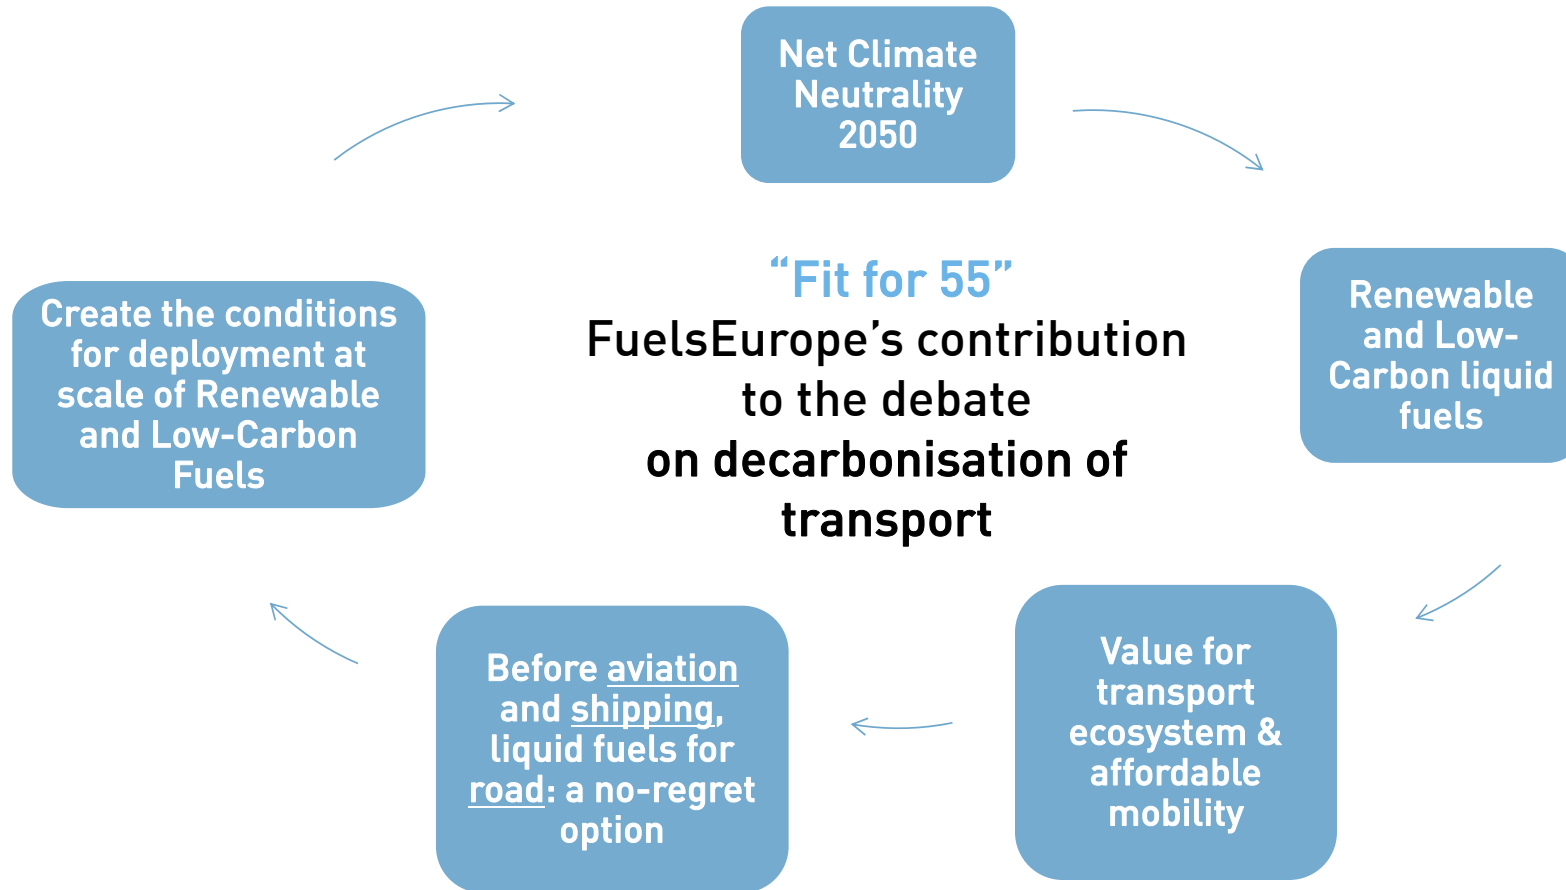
Net Climate Neutrality 2050

Renewable and Low-Carbon liquid fuels

Value for transport ecosystem & affordable mobility

Before aviation and shipping, liquid fuels for road: a no-regret option

Create the conditions for deployment at scale of Renewable and Low-Carbon Fuels

“Fit for 55”
FuelsEurope’s contribution to the debate on decarbonisation of transport